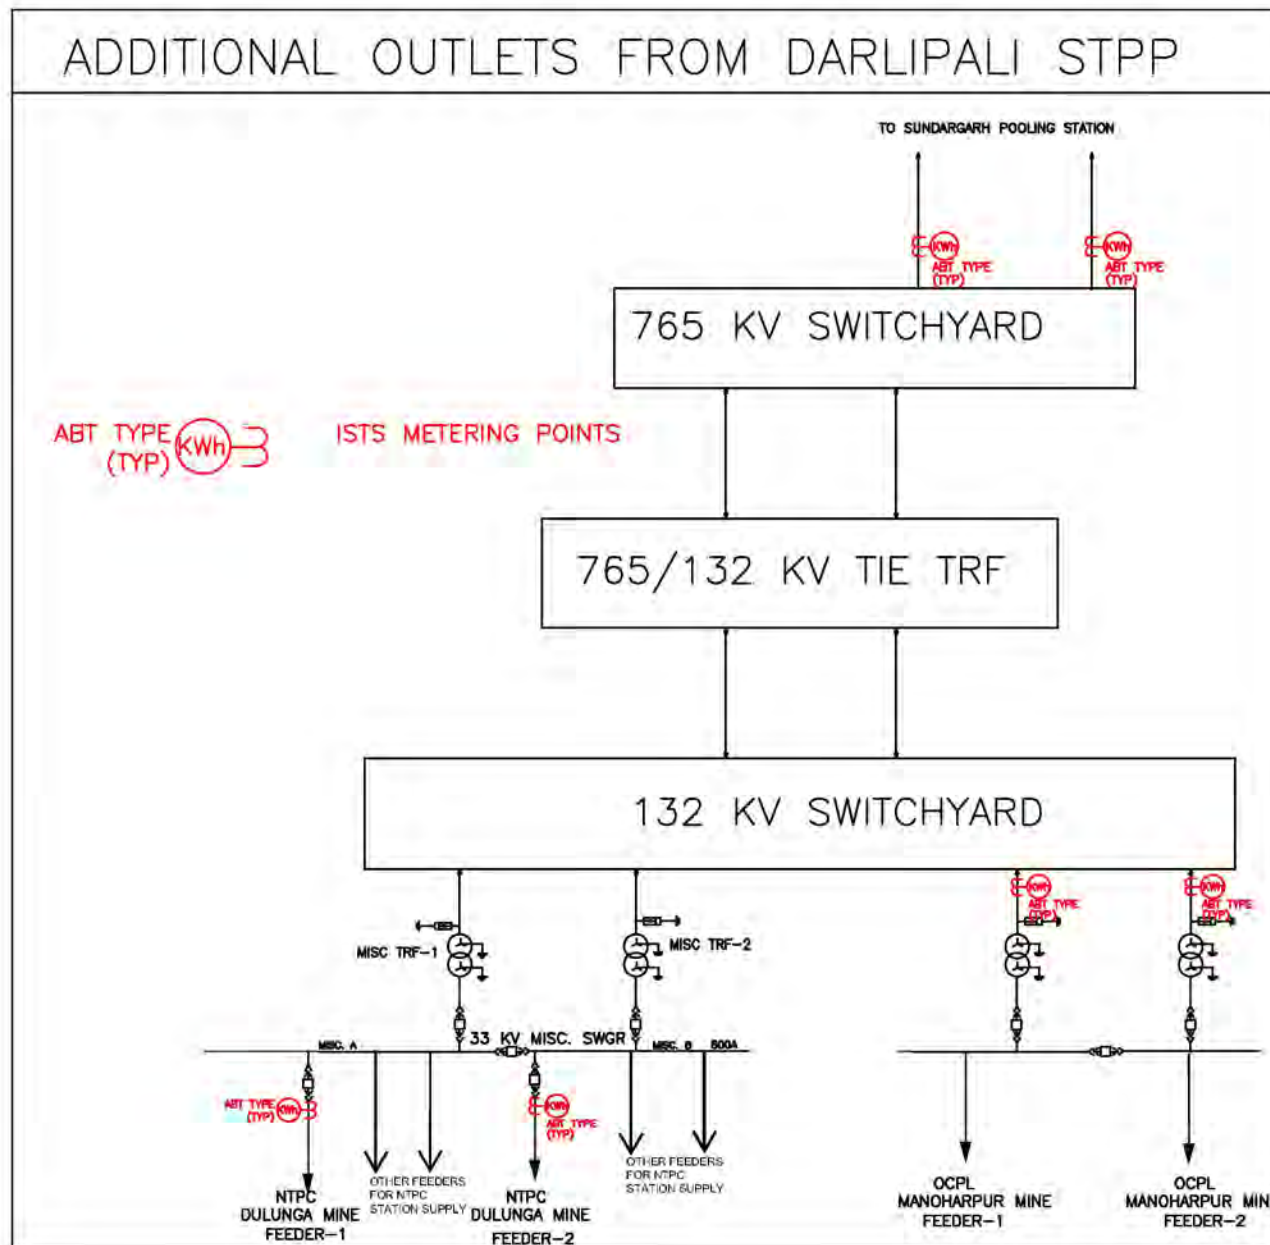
ADDITIONAL OUTLETS FROM DARLIPALI STPP

TO SUNDARGARH POOLING STATION

KWh
ABT TYPE (TYP)

KWh
ABT TYPE (TYP)

765 KV SWITCHYARD

ABT TYPE (TYP) KWh

ISTS METERING POINTS

765/132 KV TIE TRF

132 KV SWITCHYARD

KWh
ABT TYPE (TYP)

KWh
ABT TYPE (TYP)

MISC TRF-1

MISC TRF-2

33 KV MISC. SWGR

MISC. A

MISC. B

800A

ABT TYPE (TYP) KWh

KWh
ABT TYPE (TYP)

NTPC DULUNGA MINE FEEDER-1

OTHER FEEDERS FOR NTPC STATION SUPPLY

NTPC DULUNGA MINE FEEDER-2

OTHER FEEDERS FOR NTPC STATION SUPPLY

OCPL MANOHARPUR MINE FEEDER-1

OCPL MANOHARPUR MIN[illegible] FEEDER-2